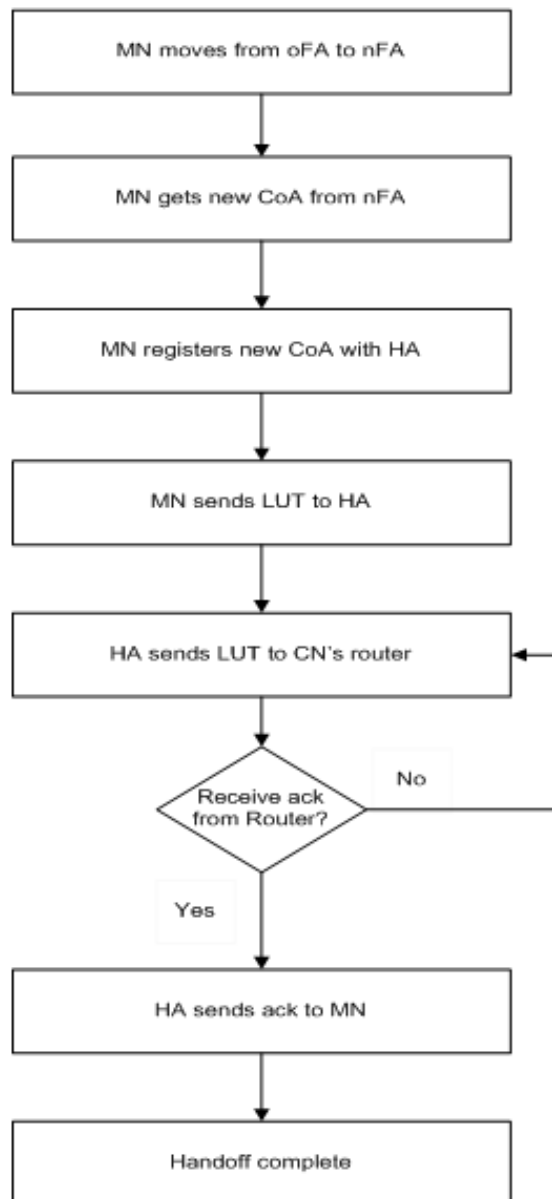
MN moves from oFA to nFA

MN gets new CoA from nFA

MN registers new CoA with HA

MN sends LUT to HA

HA sends LUT to CN's router

Receive ack from Router?

No

Yes

HA sends ack to MN

Handoff complete